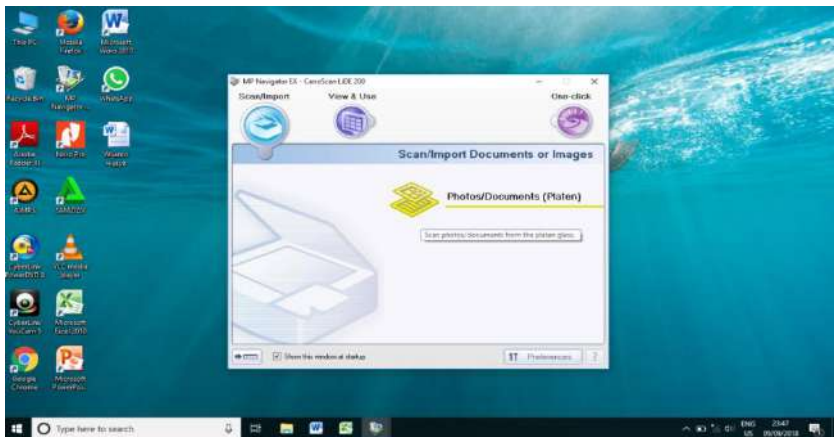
This PC
Mozilla Firefox
Microsoft Word 2010
Recycle Bin
MP Navigator...
WhatsApp
Adobe Reader XI
Nitro Pro
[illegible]
AIMP3
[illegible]
CyberLink PowerDVD 8
VLC media player
CyberLink YouCam 5
Microsoft Excel 2010
Google Chrome
Microsoft PowerPoint

MP Navigator EX - CanoScan LiDE 200
Scan/Import
View & Use
One-click
Scan/Import Documents or Images
Photos/Documents (Platen)
Scan photos/documents from the platen glass.
Show this window at startup
Preferences
?

Type here to search
ENG US
23:47
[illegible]